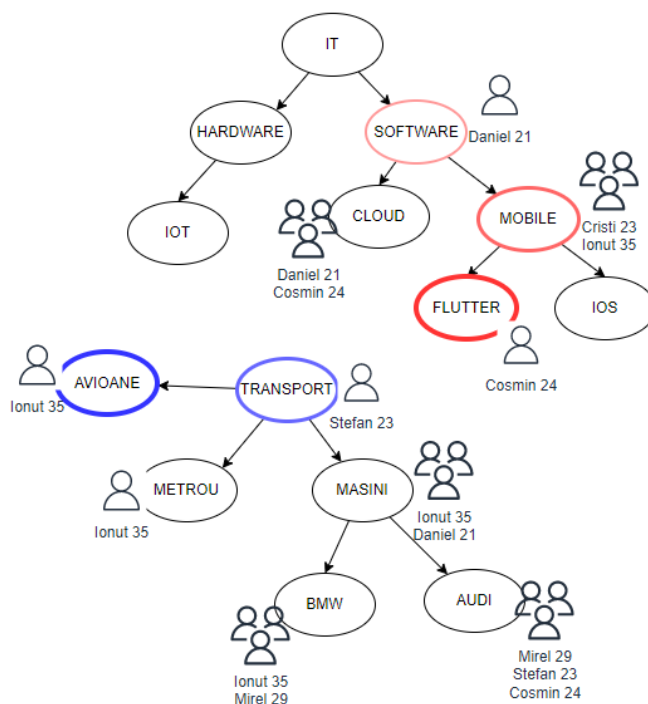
IT

HARDWARE

SOFTWARE

Daniel 21

IOT

CLOUD

Daniel 21
Cosmin 24

MOBILE

Cristi 23
Ionut 35

FLUTTER

IOS

Cosmin 24

AVIOANE

Ionut 35

TRANSPORT

Stefan 23

METROU

Ionut 35

MASINI

Ionut 35
Daniel 21

BMW

Ionut 35
Mirel 29

AUDI

Mirel 29
Stefan 23
Cosmin 24